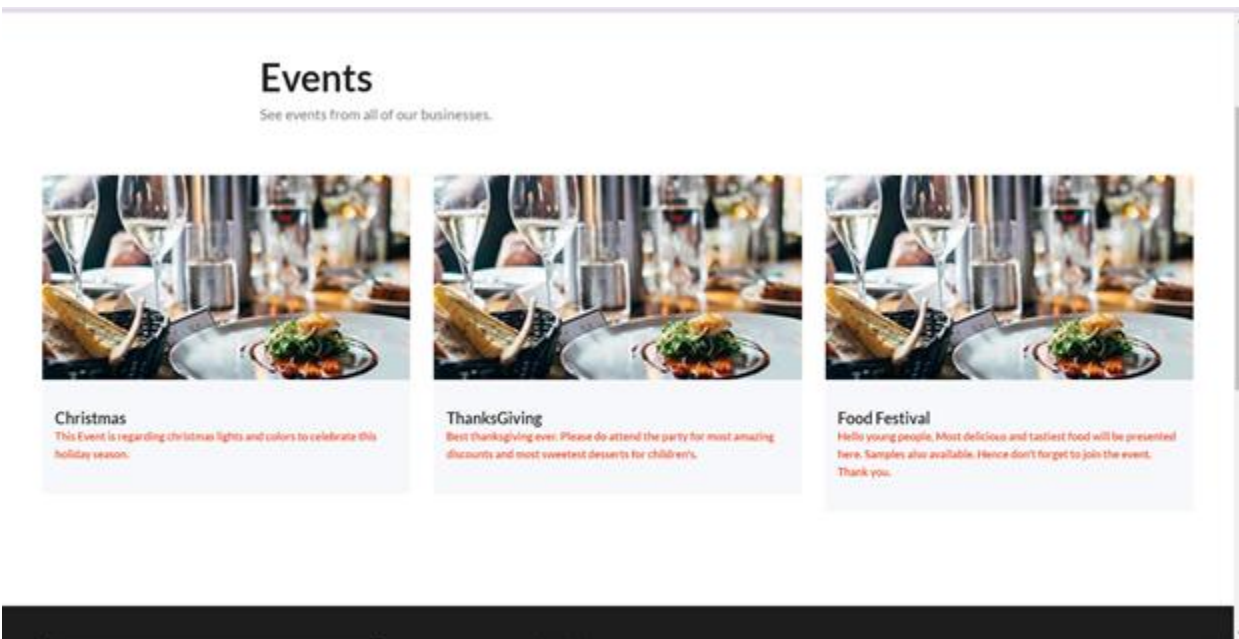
Events

See events from all of our businesses.

Christmas

This Event is regarding christmas lights and colors to celebrate this holiday season.

ThanksGiving

Best thanksgiving ever. Please do attend the party for most amazing discounts and most sweetest desserts for children's.

Food Festival

Hello young people, Most delicious and tastiest food will be presented here. Samples also available. Hence don't forget to join the event. Thank you.